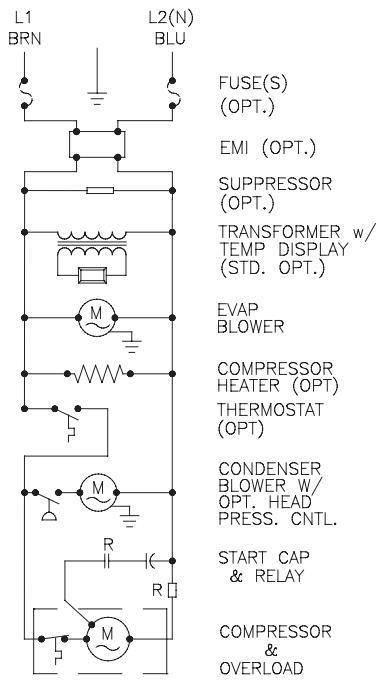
L1
BRN

L2(N)
BLU

FUSE(S)
(OPT.)

EMI (OPT.)

SUPPRESSOR
(OPT.)

TRANSFORMER w/
TEMP DISPLAY
(STD. OPT.)

M

EVAP
BLOWER

COMPRESSOR
HEATER (OPT)

THERMOSTAT
(OPT)

M

CONDENSER
BLOWER W/
OPT. HEAD
PRESS. CNTL.

R

R

START CAP
& RELAY

M

COMPRESSOR
&
OVERLOAD